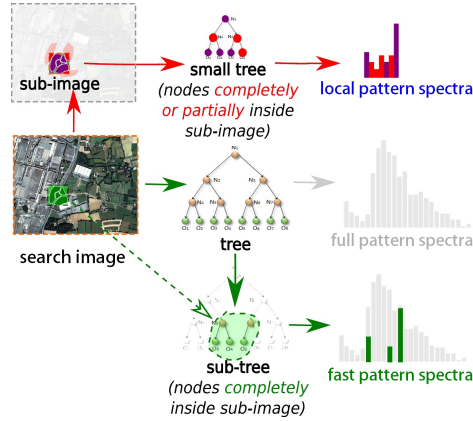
sub-image

small tree
(nodes completely or partially inside sub-image)

local pattern spectra

search image

$N_1$
$N_2$
$N_3$
$N_4$
$N_5$
$N_6$
$N_7$
$O_1$ $O_2$ $O_3$ $O_4$ $O_5$ $O_6$ $O_7$ $O_8$

tree

full pattern spectra

sub-tree
(nodes completely inside sub-image)

fast pattern spectra